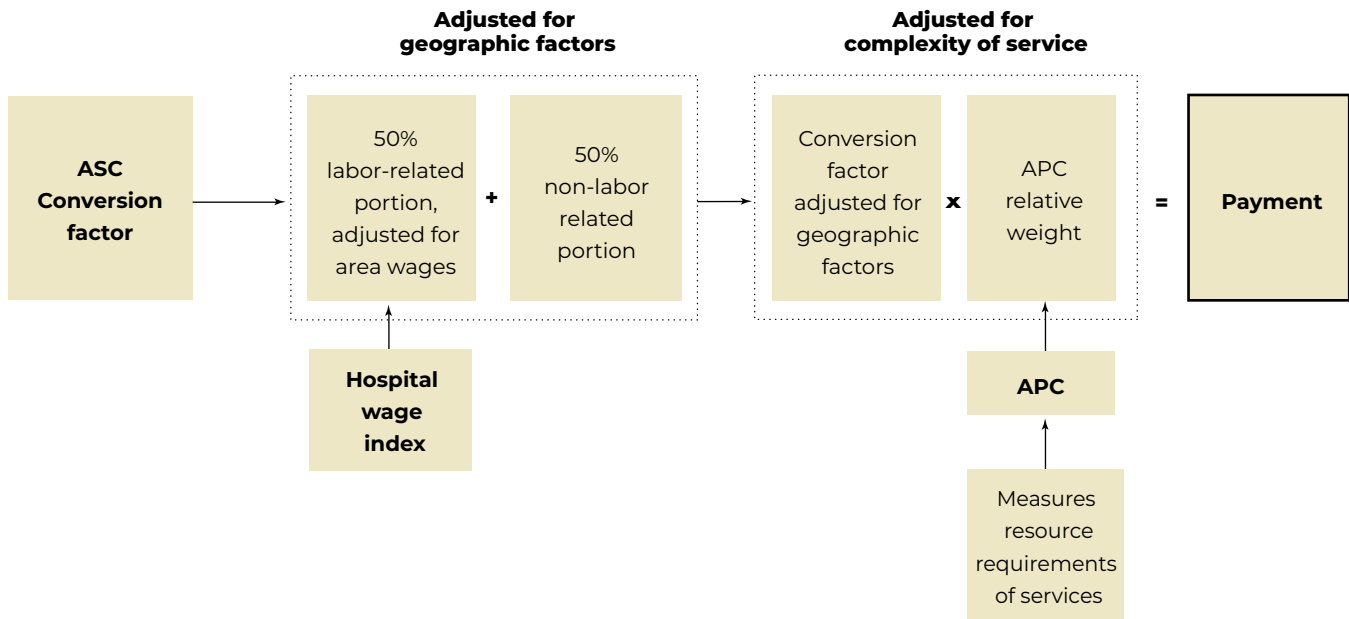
Adjusted for geographic factors

Adjusted for complexity of service

ASC Conversion factor

50% labor-related portion, adjusted for area wages

+

50% non-labor related portion

Conversion factor adjusted for geographic factors

x

APC relative weight

=

Payment

Hospital wage index

APC

Measures resource requirements of services